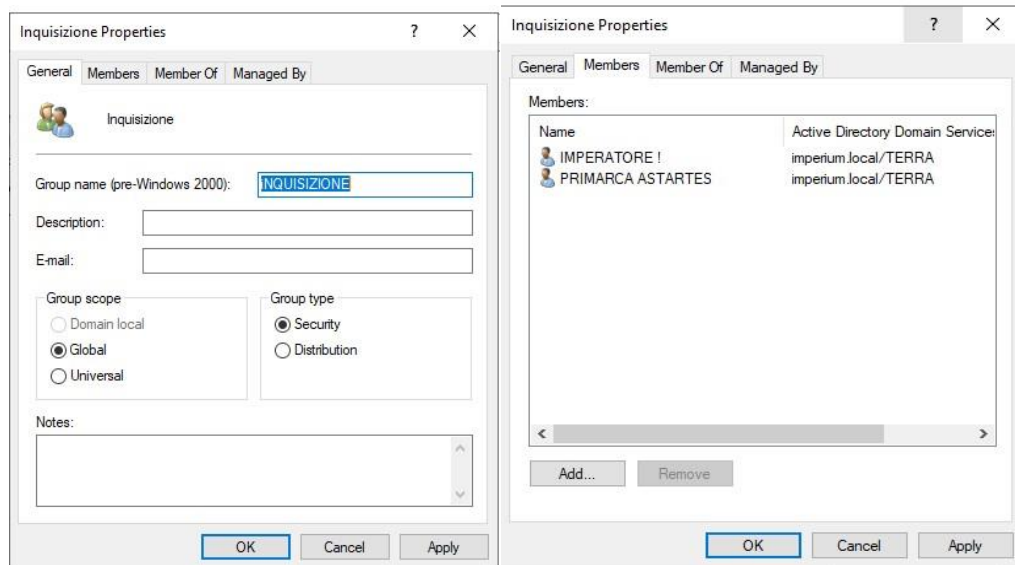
Inquisizione Properties ? ×

General Members Member Of Managed By

Inquisizione

Group name (pre-Windows 2000): INQUISIZIONE

Description:

E-mail:

Group scope
Domain local
Global
Universal

Group type
Security
Distribution

Notes:

OK Cancel Apply

Inquisizione Properties ? ×

General Members Member Of Managed By

Members:

| Name | Active Directory Domain Service: |
|---|---|
| IMPERATORE ! | imperium.local/TERRA |
| PRIMARCA ASTARTES | imperium.local/TERRA |

Add... Remove

OK Cancel Apply